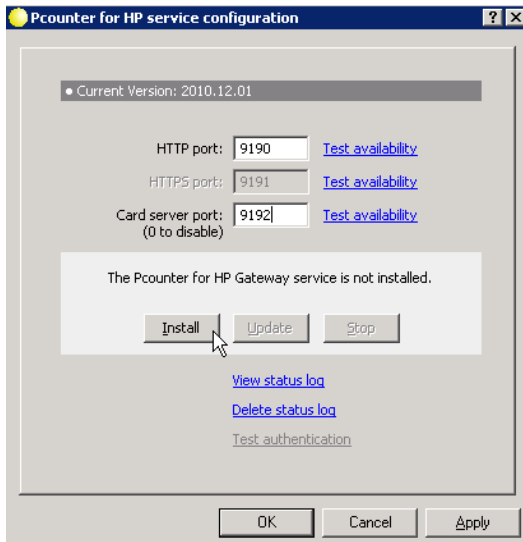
Pcounter for HP service configuration

? X

• Current Version: 2010.12.01

HTTP port: 9190 Test availability

HTTPS port: 9191 Test availability

Card server port: 9192 Test availability
(0 to disable)

The Pcounter for HP Gateway service is not installed.

Install Update Stop

View status log

Delete status log

Test authentication

OK Cancel Apply